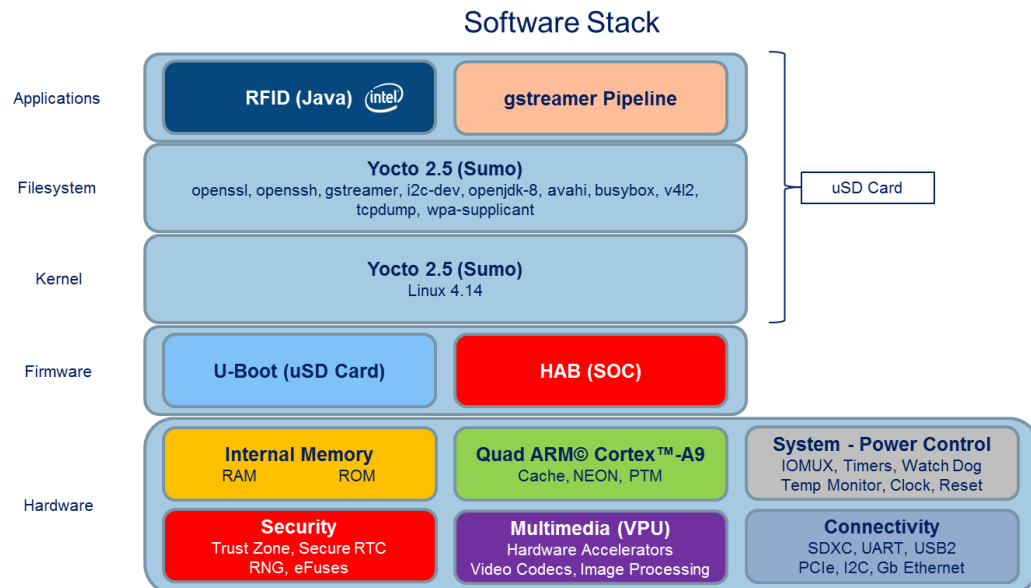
Software Stack

Applications

RFID (Java) intel

gstreamer Pipeline

Filesystem

Yocto 2.5 (Sumo)
openssl, openssh, gstreamer, i2c-dev, openjdk-8, avahi, busybox, v4l2, tcpdump, wpa-supplicant

uSD Card

Kernel

Yocto 2.5 (Sumo)
Linux 4.14

Firmware

U-Boot (uSD Card)

HAB (SOC)

Hardware

Internal Memory
RAM ROM

Quad ARM© Cortex™-A9
Cache, NEON, PTM

System - Power Control
IOMUX, Timers, Watch Dog
Temp Monitor, Clock, Reset

Security
Trust Zone, Secure RTC
RNG, eFuses

Multimedia (VPU)
Hardware Accelerators
Video Codecs, Image Processing

Connectivity
SDXC, UART, USB2
PCIe, I2C, Gb Ethernet